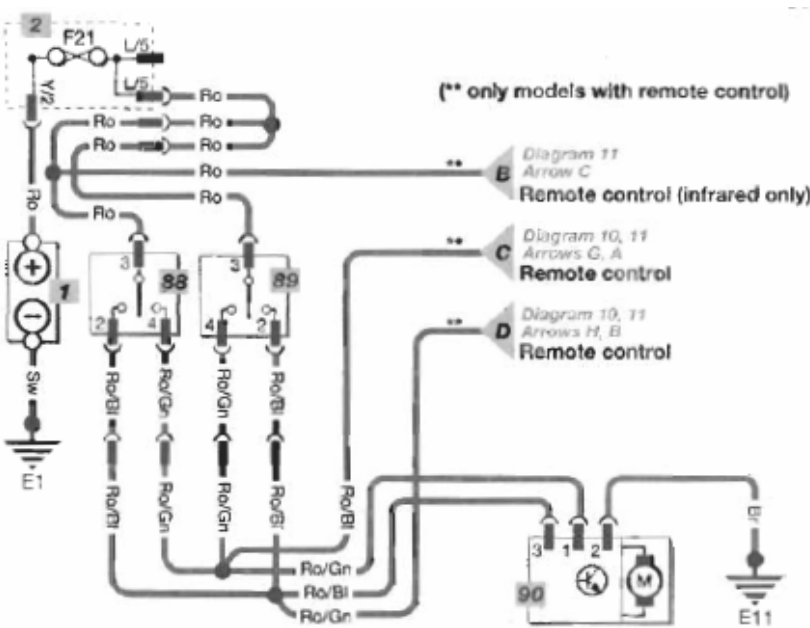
2
F21
L/5
L/5
Y/2
Ro
Ro
Ro
Ro
Ro
Ro
Ro
Ro
Ro
(** only models with remote control)
**
B
Diagram 11
Arrow C
Remote control (infrared only)
**
C
Diagram 10, 11
Arrows G, A
Remote control
**
D
Diagram 10, 11
Arrows H, B
Remote control
1
3
88
2
4
3
89
4
2
Sw
E1
Ro/Bl
Ro/Gn
Ro/Gn
Ro/Bl
Ro/Bl
Ro/Gn
Ro/Gn
Ro/Bl
Ro/Bl
Br
Ro/Gn
Ro/Bl
Ro/Gn
3
1
2
M
90
E11